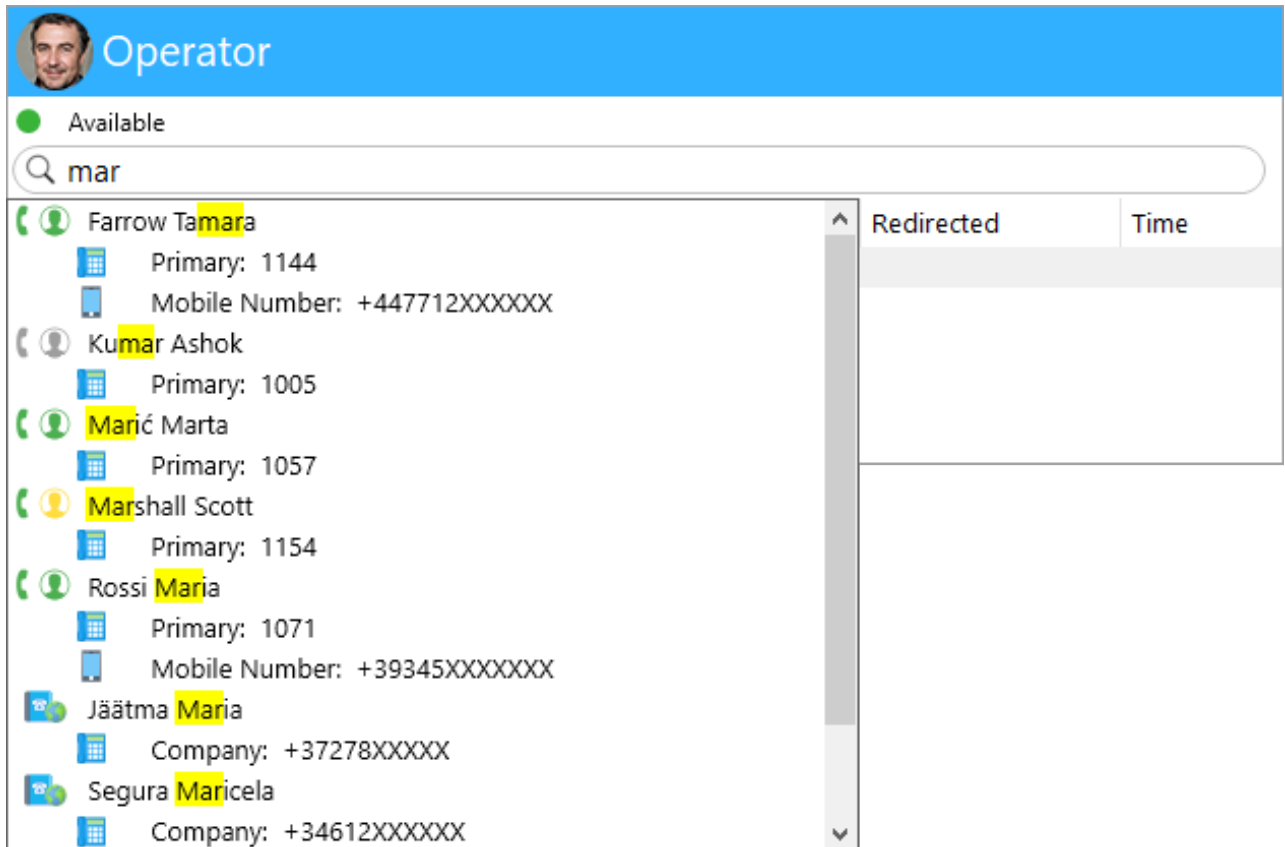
Operator

Available

mar

Farrow Tamara
Primary: 1144
Mobile Number: +447712XXXXXX
Kumar Ashok
Primary: 1005
Marić Marta
Primary: 1057
Marshall Scott
Primary: 1154
Rossi Maria
Primary: 1071
Mobile Number: +39345XXXXXXX
Jäätma Maria
Company: +37278XXXXX
Segura Maricela
Company: +34612XXXXXX

| Redirected | Time |
|---|---|
| | |